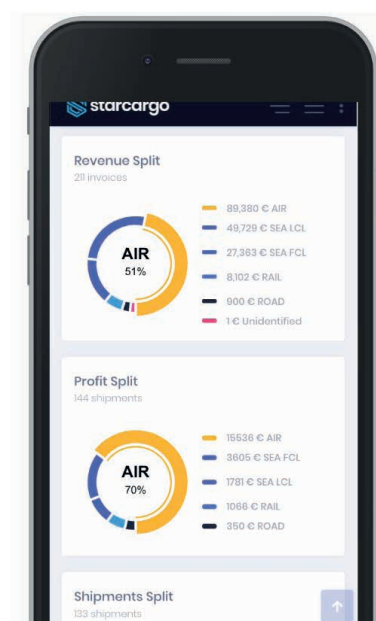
starcargo

Revenue Split
211 invoices

AIR
51%

89,380 € AIR
49,729 € SEA LCL
27,363 € SEA FCL
8,102 € RAIL
900 € ROAD
1 € Unidentified

Profit Split
144 shipments

AIR
70%

15536 € AIR
3605 € SEA FCL
1781 € SEA LCL
1066 € RAIL
350 € ROAD

Shipments Split
133 shipments